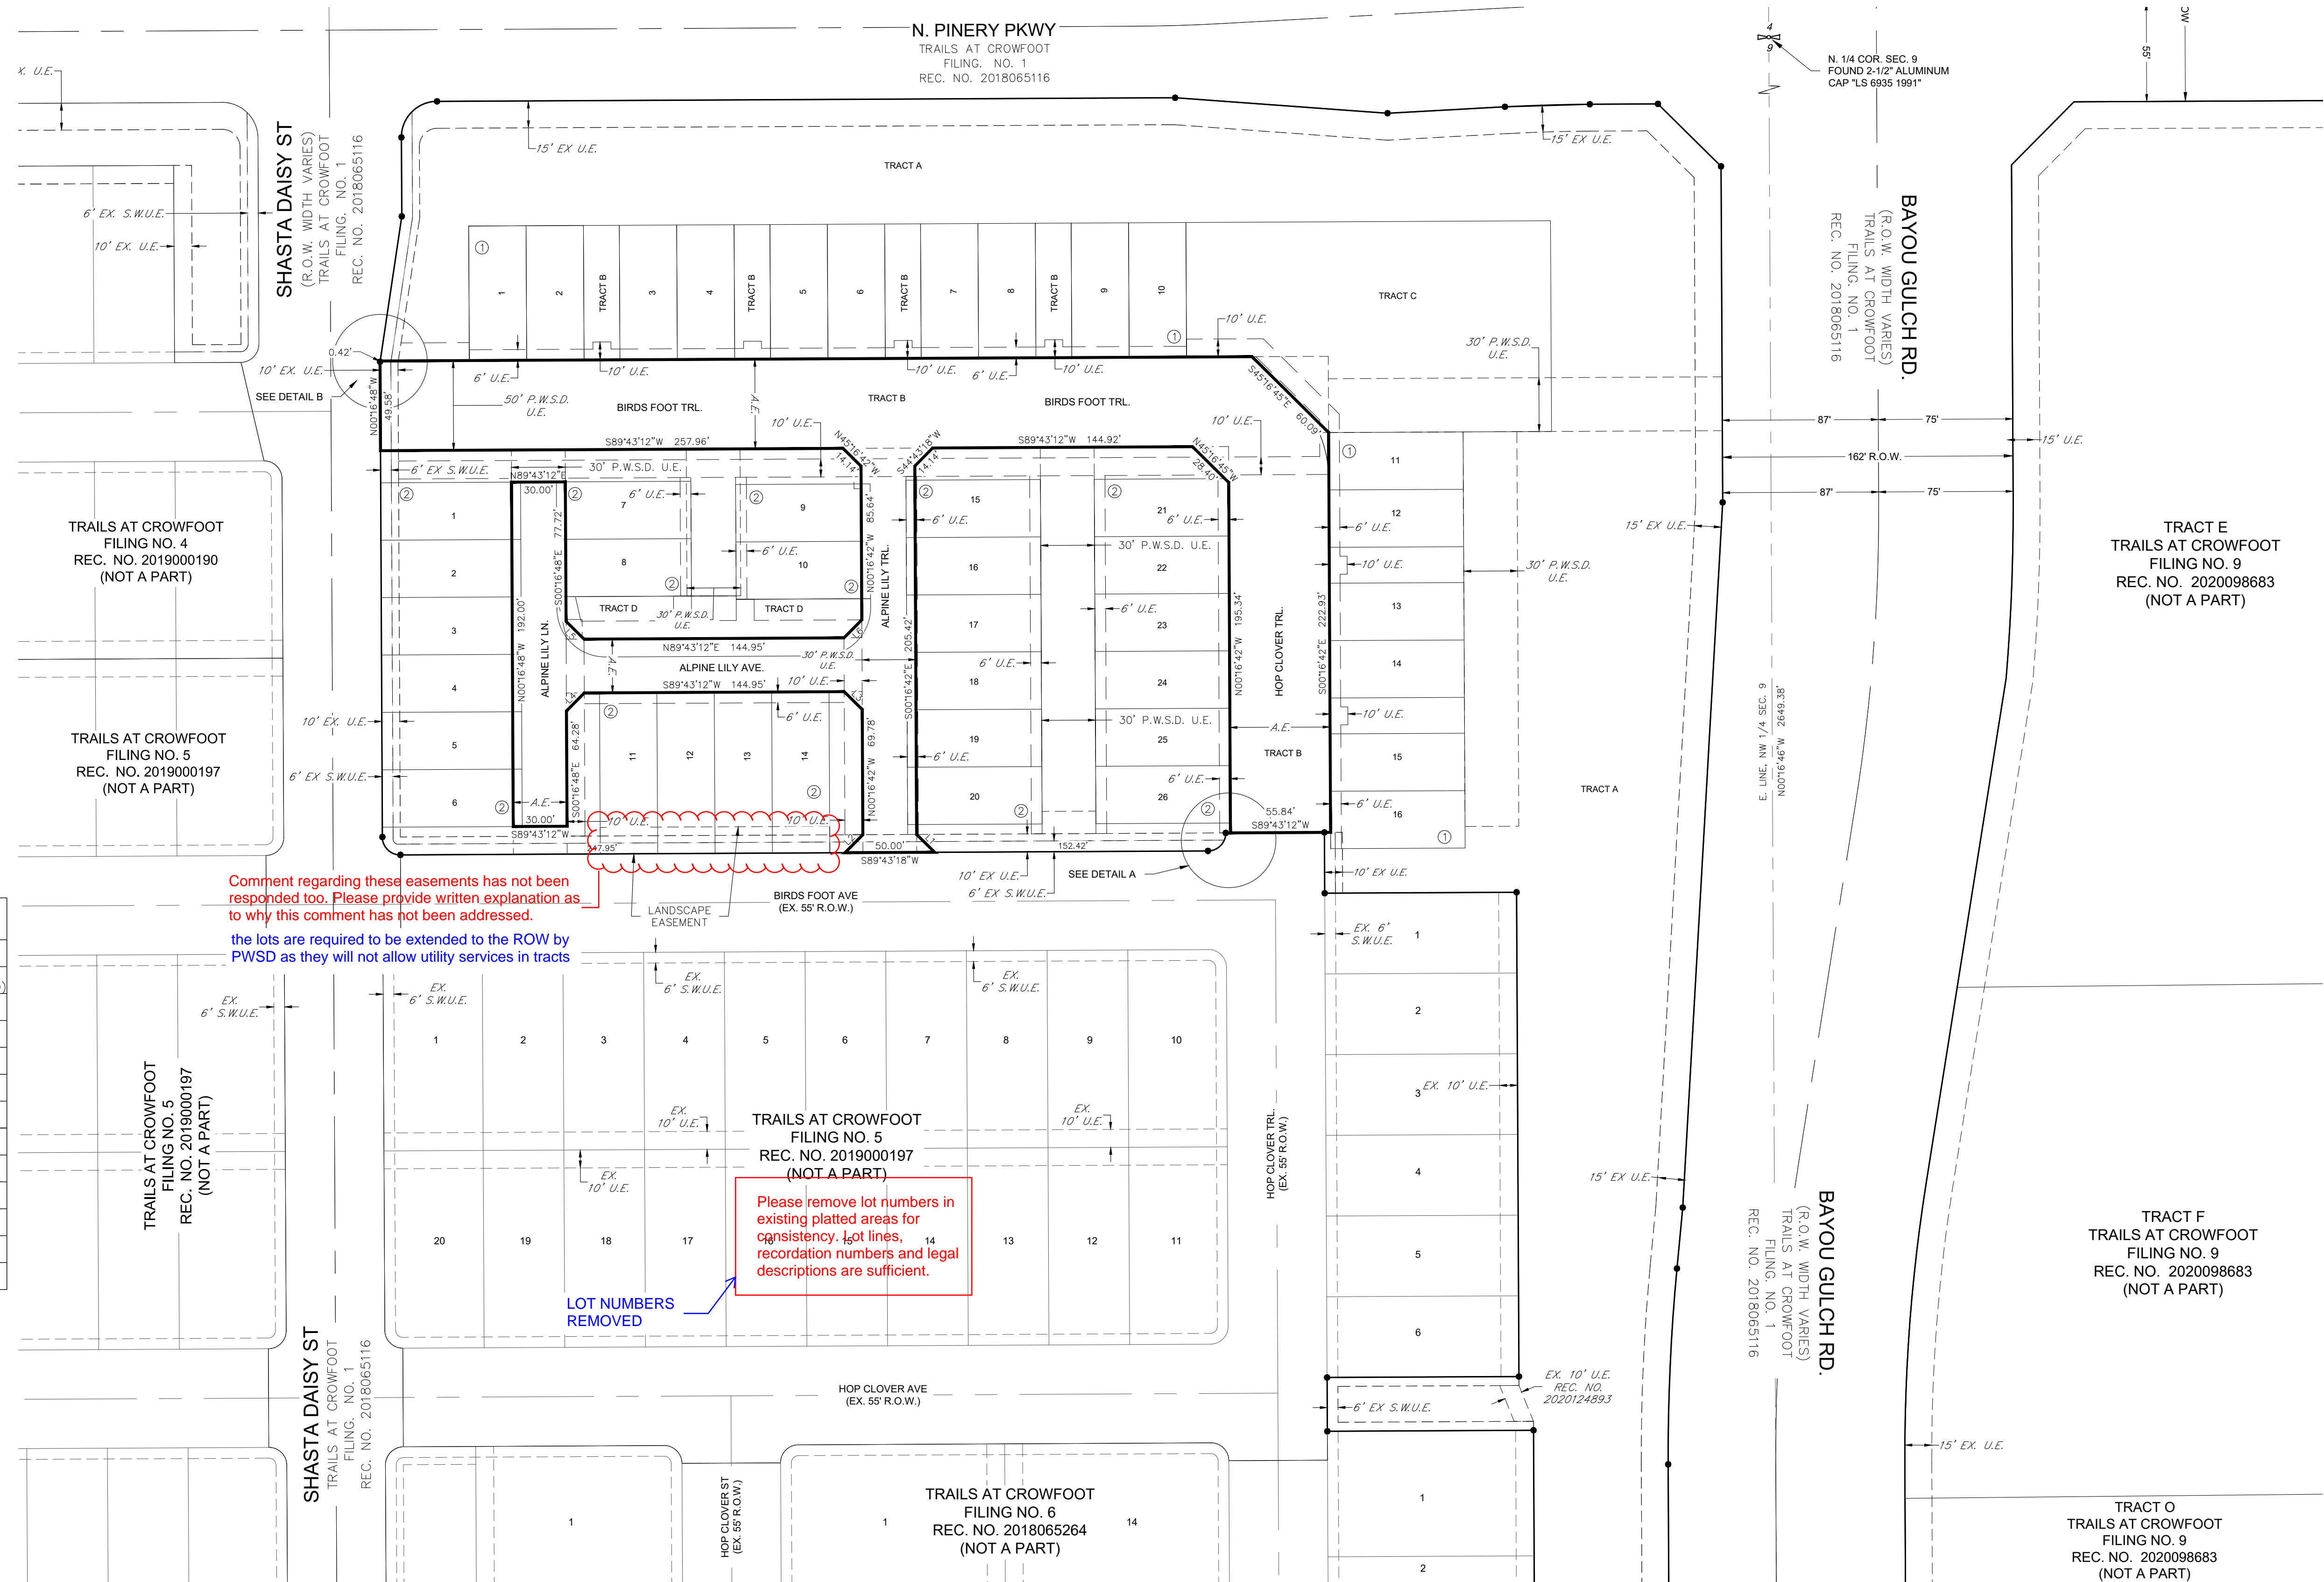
N. PINERY PKWY
TRAILS AT CROWFOOT FILING. NO. 1 REC. NO. 2018065116

N. 1/4 COR. SEC. 9 FOUND 2-1/2" ALUMINUM CAP "LS 6935 1991"

SHASTA DAISY ST
(R.O.W. WIDTH VARIES) TRAILS AT CROWFOOT FILING. NO. 1 REC. NO. 2018065116

BAYOU GULCH RD.
(R.O.W. WIDTH VARIES) TRAILS AT CROWFOOT FILING. NO. 1 REC. NO. 2018065116

15' EX U.E.
15' EX U.E.
TRACT A
6' EX. S.W.U.E.
10' EX. U.E.
TRACT B
TRACT B
TRACT B
TRACT B
1 2 3 4 5 6 7 8 9 10
TRACT C
10' U.E.
30' P.W.S.D. U.E.
0.42'
10' EX. U.E.
SEE DETAIL B
6' U.E.
10' U.E.
10' U.E.
6' U.E.
10' U.E.
50' P.W.S.D. U.E.
BIRDS FOOT TRL.
TRACT B
BIRDS FOOT TRL.
S45°16'45"E 60.09'
N00°16'48"W 49.58'
A.E.
10' U.E.
10' U.E.
S89°43'12"W 257.96'
N45°16'42"W 14.14'
S44°43'18"W 14.14'
S89°43'12"W 144.92'
N45°16'45"W 28.40'
87'
75'
162' R.O.W.
87'
75'
15' U.E.
6' EX S.W.U.E.
30' P.W.S.D. U.E.
N89°43'12"E
30.00'
6' U.E.
1 7 9
77.72'
85.64'
15
6' U.E.
21
6' U.E.
11
12
6' U.E.
15' EX U.E.
2
8
6' U.E.
10
16
30' P.W.S.D. U.E.
22
10' U.E.
30' P.W.S.D. U.E.
S00°16'48"E
N00°16'42"W
ALPINE LILY TRL.
TRACT D
30' P.W.S.D. U.E.
TRACT D
17
6' U.E.
23
195.34'
13
3
192.00'
N00°16'48"W
ALPINE LILY LN.
N89°43'12"E 144.95'
A.E.
30' P.W.S.D. U.E.
ALPINE LILY AVE.
205.42'
6' U.E.
N00°16'42"W
HOP CLOVER TRL.
222.93'
S00°16'42"E
14
4
S89°43'12"W 144.95'
10' U.E.
18
24
TRACT E TRAILS AT CROWFOOT FILING NO. 9 REC. NO. 2020098683 (NOT A PART)
TRAILS AT CROWFOOT FILING NO. 4 REC. NO. 2019000190 (NOT A PART)
10' EX. U.E.
64.28'
6' U.E.
69.78'
S00°16'42"E
30' P.W.S.D. U.E.
A.E.
10' U.E.
5
11 12 13 14
19
25
TRACT B
15
TRACT A
E. LINE, NW 1/4 SEC. 9
N00°16'49"W 2649.38'
TRAILS AT CROWFOOT FILING NO. 5 REC. NO. 2019000197 (NOT A PART)
6' EX S.W.U.E.
S00°16'48"E
6' U.E.
A.E.
6
20
26
55.84'
S89°43'12"W
6' U.E.
16
30.00'
10' U.E.
10' U.E.
S89°43'12"W
7.95'
50.00'
S89°43'18"W
152.42'
10' EX U.E.
10' EX U.E.
6' EX S.W.U.E.
SEE DETAIL A
Comment regarding these easements has not been responded too. Please provide written explanation as to why this comment has not been addressed.
LANDSCAPE EASEMENT
BIRDS FOOT AVE (EX. 55' R.O.W.)
the lots are required to be extended to the ROW by PWSD as they will not allow utility services in tracts
EX. 6' S.W.U.E.
1
EX. 6' S.W.U.E.
EX. 6' S.W.U.E.
EX. 6' S.W.U.E.
EX. 6' S.W.U.E.
1 2 3 4 5 6 7 8 9 10
2
3
EX. 10' U.E.
TRAILS AT CROWFOOT FILING NO. 5 REC. NO. 2019000197 (NOT A PART)
EX. 10' U.E.
EX. 10' U.E.
TRAILS AT CROWFOOT FILING NO. 5 REC. NO. 2019000197 (NOT A PART)
EX. 10' U.E.
HOP CLOVER TRL. (EX. 55' R.O.W.)
4
15' EX U.E.
Please remove lot numbers in existing platted areas for consistency. Lot lines, recordation numbers and legal descriptions are sufficient.
20 19 18 17 15 14 13 12 11
5
TRACT F TRAILS AT CROWFOOT FILING NO. 9 REC. NO. 2020098683 (NOT A PART)
LOT NUMBERS REMOVED
6
HOP CLOVER AVE (EX. 55' R.O.W.)
EX. 10' U.E. REC. NO. 2020124893
6' EX S.W.U.E.
15' EX. U.E.
SHASTA DAISY ST
TRAILS AT CROWFOOT FILING. NO. 1 REC. NO. 2018065116
HOP CLOVER ST (EX. 55' R.O.W.)
1
1
TRAILS AT CROWFOOT FILING NO. 6 REC. NO. 2018065264 (NOT A PART)
14
1
2
TRACT O TRAILS AT CROWFOOT FILING NO. 9 REC. NO. 2020098683 (NOT A PART)